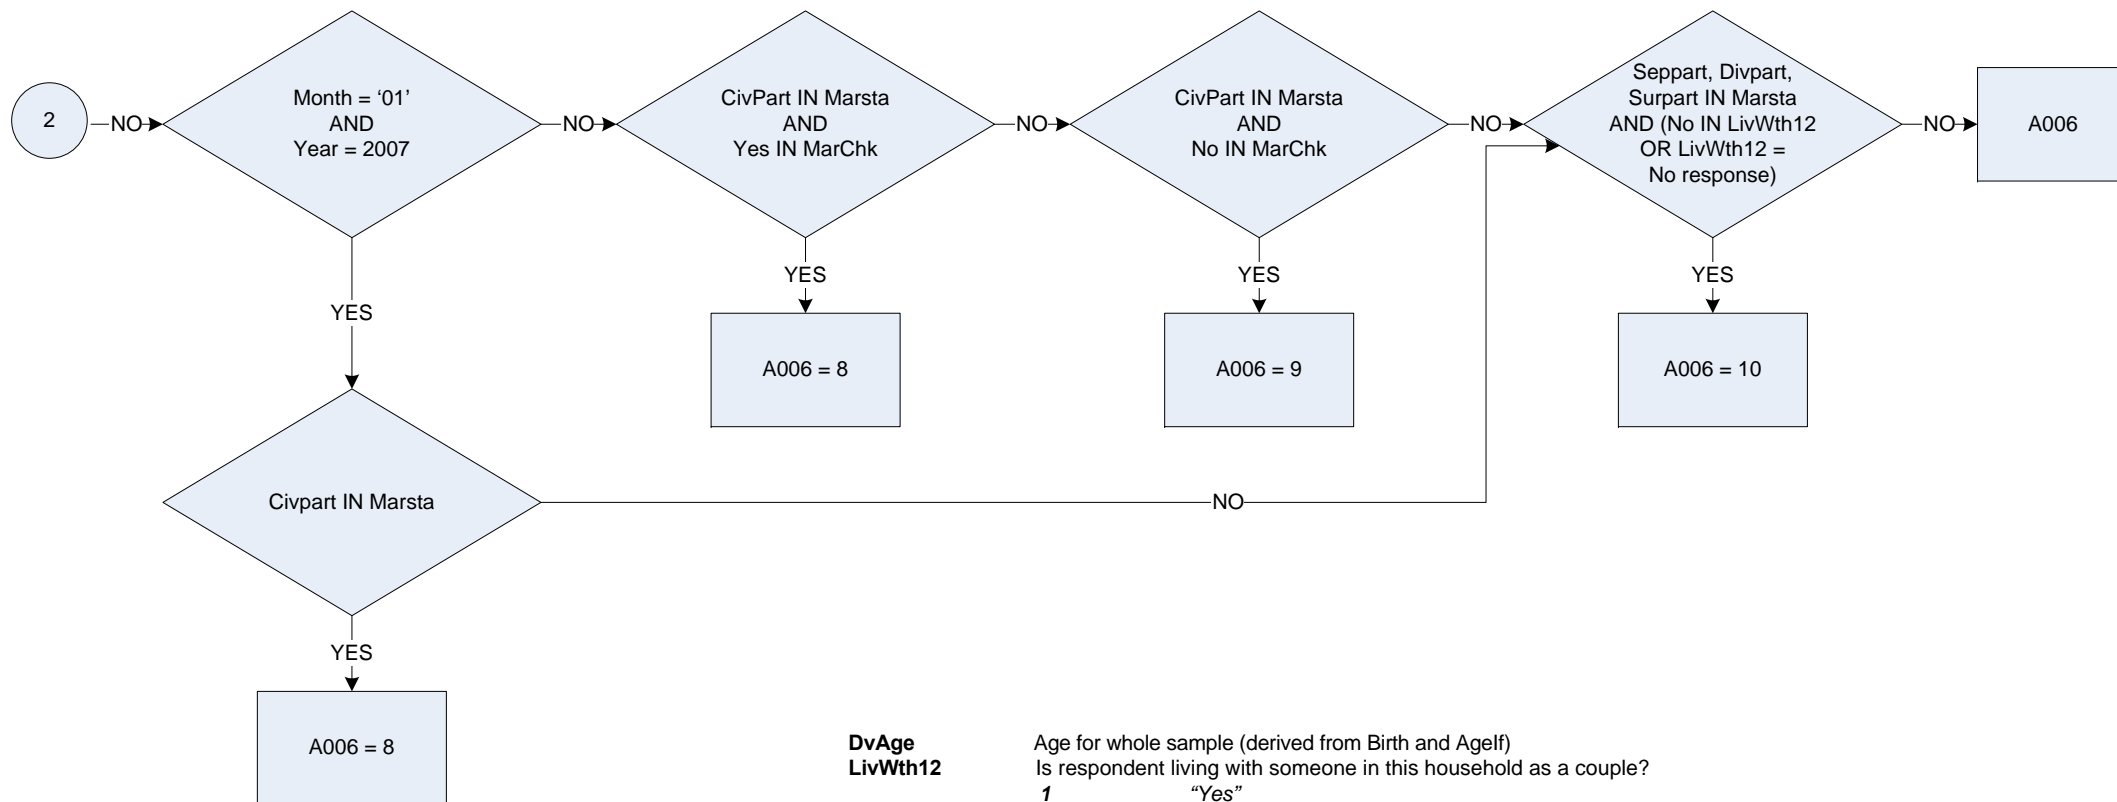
2

NO

Month = '01'
AND
Year = 2007

NO

CivPart IN Marsta
AND
Yes IN MarChk

NO

CivPart IN Marsta
AND
No IN MarChk

NO

Seppart, Divpart, Surpart IN Marsta AND (No IN LivWth12 OR LivWth12 = No response)

NO

A006

YES

A006 = 8

YES

A006 = 9

YES

A006 = 10

YES

Civpart IN Marsta

NO

YES

A006 = 8

**DvAge** Age for whole sample (derived from Birth and AgeIf)
**LivWth12** Is respondent living with someone in this household as a couple?
*1* *"Yes"*